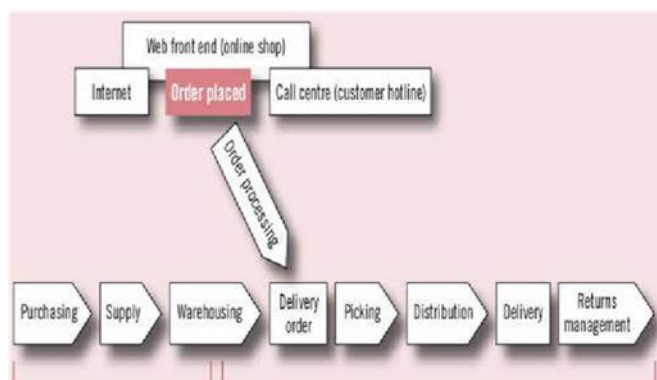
Web front end (online shop)

Internet

Order placed

Call centre (customer hotline)

Order processing

Purchasing

Supply

Warehousing

Delivery order

Picking

Distribution

Delivery

Returns management